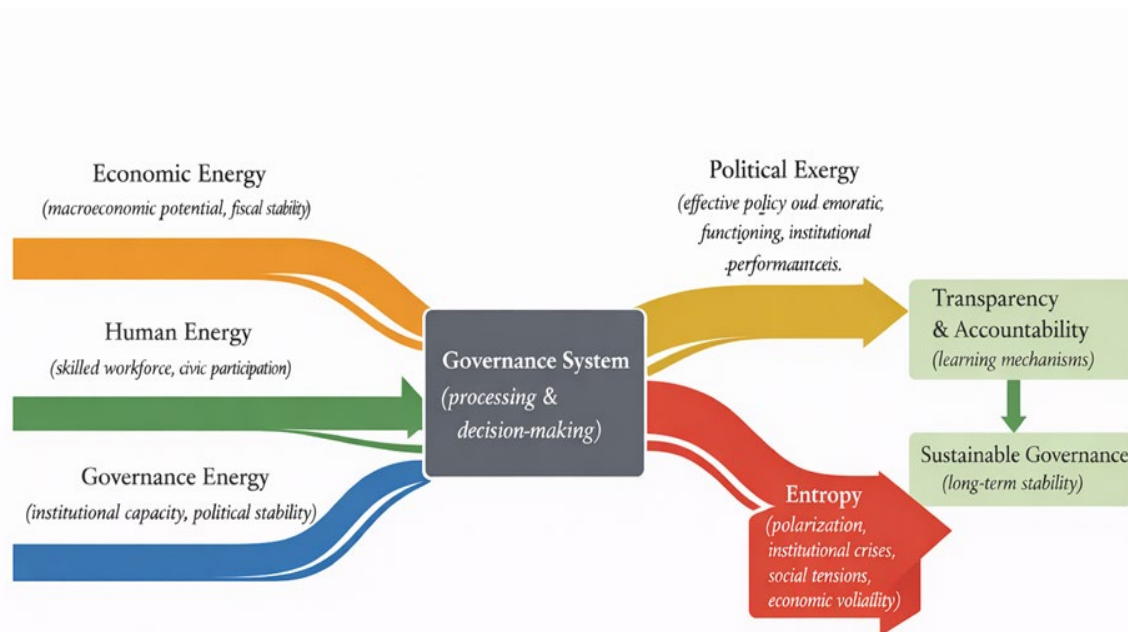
Economic Energy
(macroeconomic potential, fiscal stability)

Human Energy
(skilled workforce, civic participation)

Governance Energy
(institutional capacity, political stability)

Governance System
(processing & decision-making)

Political Exergy
(effective policy oud emoratic, functioning, institutional performauncei̇s.

Transparency & Accountability
(learning mechanisms)

Sustainable Governance
(long-term stability)

Entropy
(polarization, institutional crises, social tensions, economic voliaility)